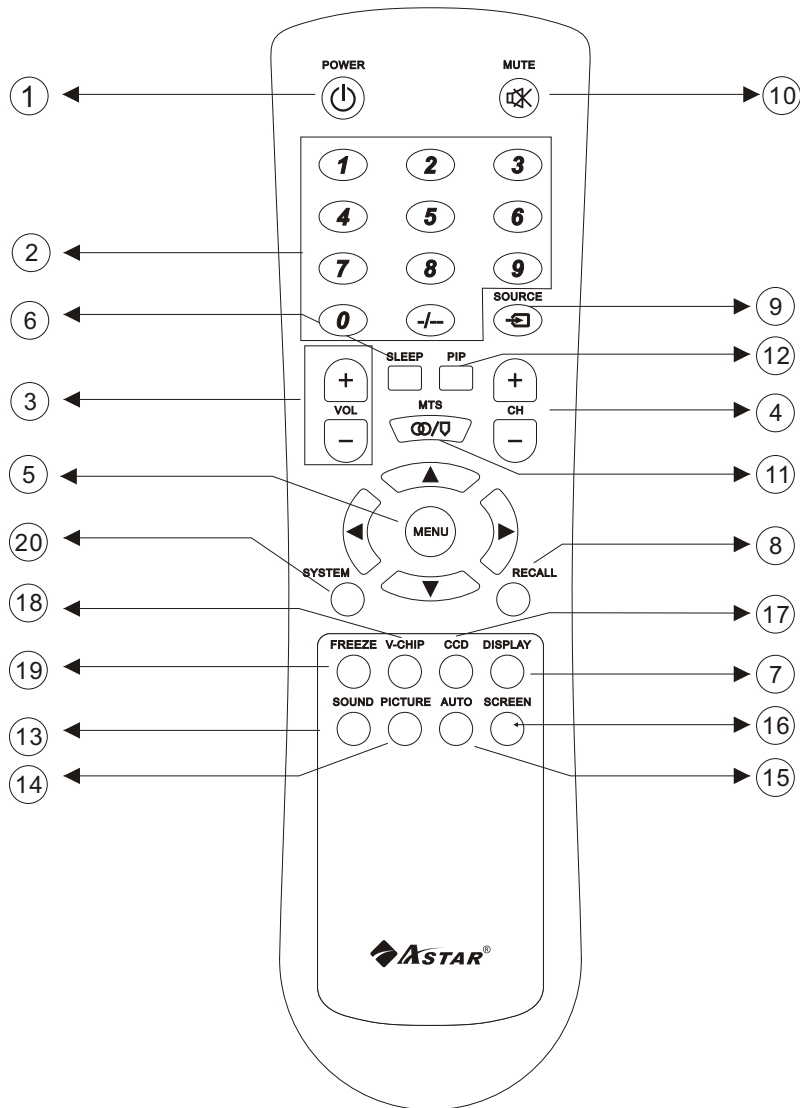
POWER
MUTE
1
10
1 2 3
4 5 6
7 8 9
0 -/--
2
SOURCE
6
9
SLEEP PIP
12
+
VOL
−
3
MTS
+
CH
−
4
5
11
MENU
20
8
SYSTEM
RECALL
18
17
FREEZE V-CHIP CCD DISPLAY
19
7
SOUND PICTURE AUTO SCREEN
13
16
14
15
ASTAR®